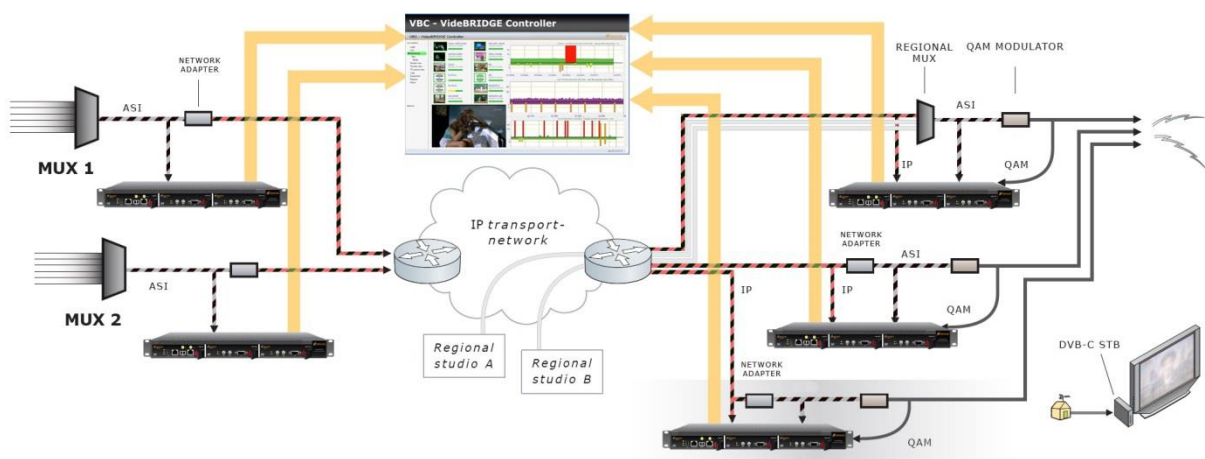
VBC - VideBRIDGE Controller

NETWORK ADAPTER

ASI

MUX 1

ASI

MUX 2

IP transport-network

Regional studio A

Regional studio B

REGIONAL MUX

QAM MODULATOR

ASI

IP

QAM

NETWORK ADAPTER

ASI

IP

QAM

IP

NETWORK ADAPTER

QAM

DVB-C STB